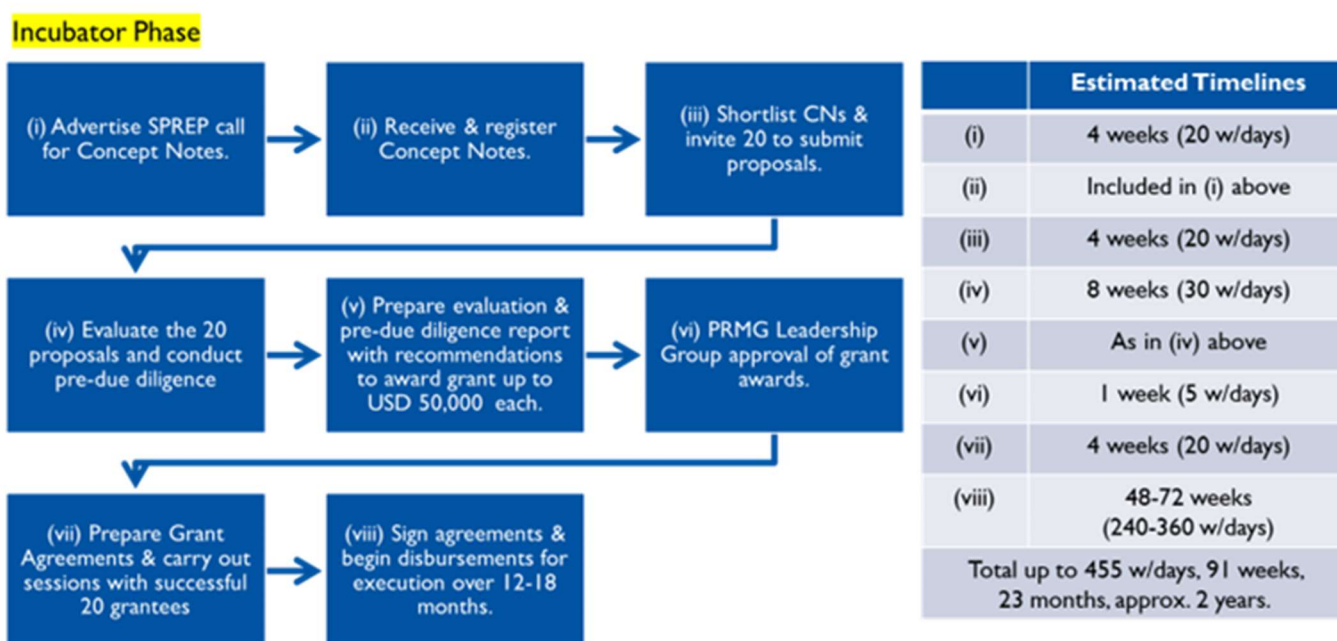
Incubator Phase

(i) Advertise SPREP call for Concept Notes.

(ii) Receive & register Concept Notes.

(iii) Shortlist CNs & invite 20 to submit proposals.

(iv) Evaluate the 20 proposals and conduct pre-due diligence

(v) Prepare evaluation & pre-due diligence report with recommendations to award grant up to USD 50,000 each.

(vi) PRMG Leadership Group approval of grant awards.

(vii) Prepare Grant Agreements & carry out sessions with successful 20 grantees

(viii) Sign agreements & begin disbursements for execution over 12-18 months.

| | Estimated Timelines |
|---|---|
| (i) | 4 weeks (20 w/days) |
| (ii) | Included in (i) above |
| (iii) | 4 weeks (20 w/days) |
| (iv) | 8 weeks (30 w/days) |
| (v) | As in (iv) above |
| (vi) | 1 week (5 w/days) |
| (vii) | 4 weeks (20 w/days) |
| (viii) | 48-72 weeks (240-360 w/days) |
| Total up to 455 w/days, 91 weeks, 23 months, approx. 2 years. | |